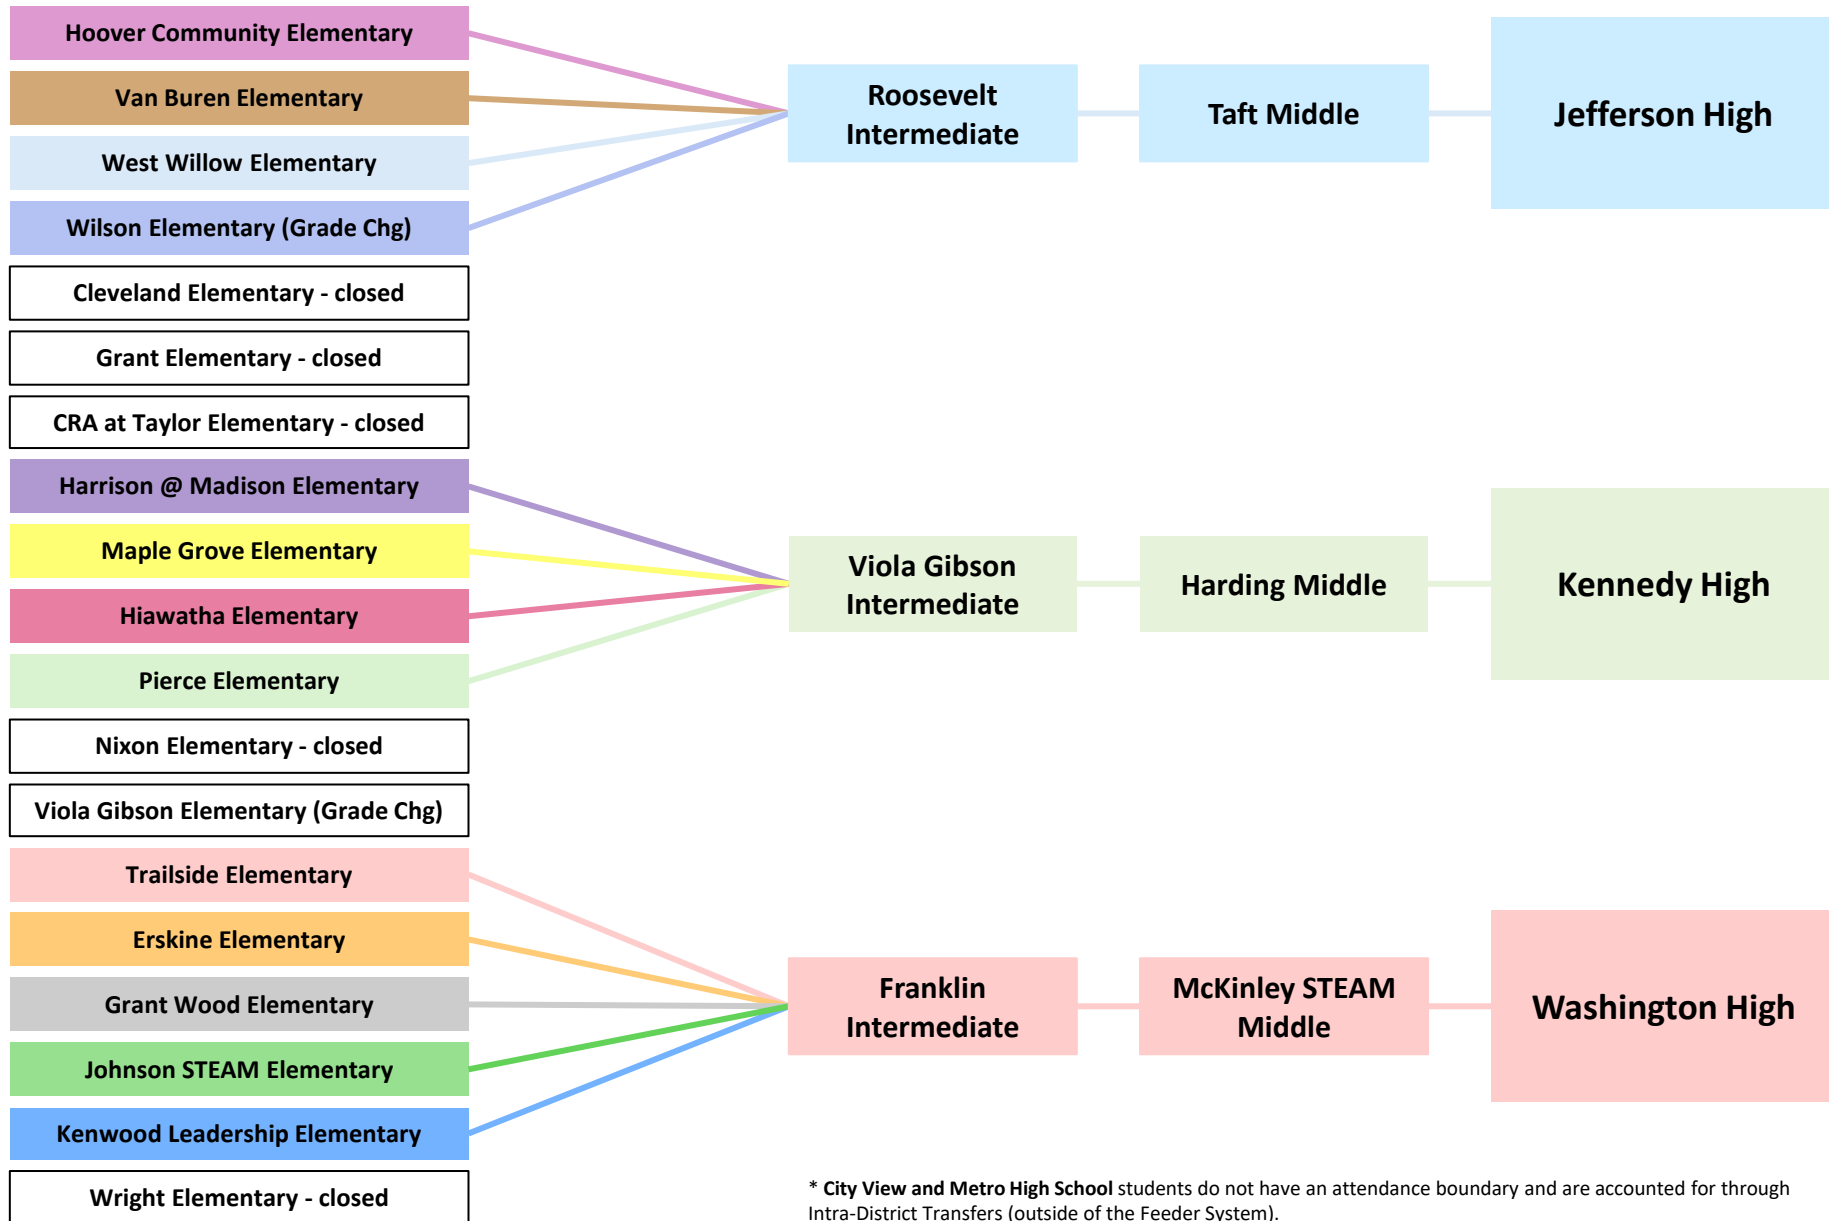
Hoover Community Elementary

Van Buren Elementary

West Willow Elementary

Wilson Elementary (Grade Chg)

Cleveland Elementary - closed

Grant Elementary - closed

CRA at Taylor Elementary - closed

Harrison @ Madison Elementary

Maple Grove Elementary

Hiawatha Elementary

Pierce Elementary

Nixon Elementary - closed

Viola Gibson Elementary (Grade Chg)

Trailside Elementary

Erskine Elementary

Grant Wood Elementary

Johnson STEAM Elementary

Kenwood Leadership Elementary

Wright Elementary - closed

Roosevelt Intermediate

Taft Middle

Jefferson High

Viola Gibson Intermediate

Harding Middle

Kennedy High

Franklin Intermediate

McKinley STEAM Middle

Washington High

* **City View and Metro High School** students do not have an attendance boundary and are accounted for through Intra-District Transfers (outside of the Feeder System).